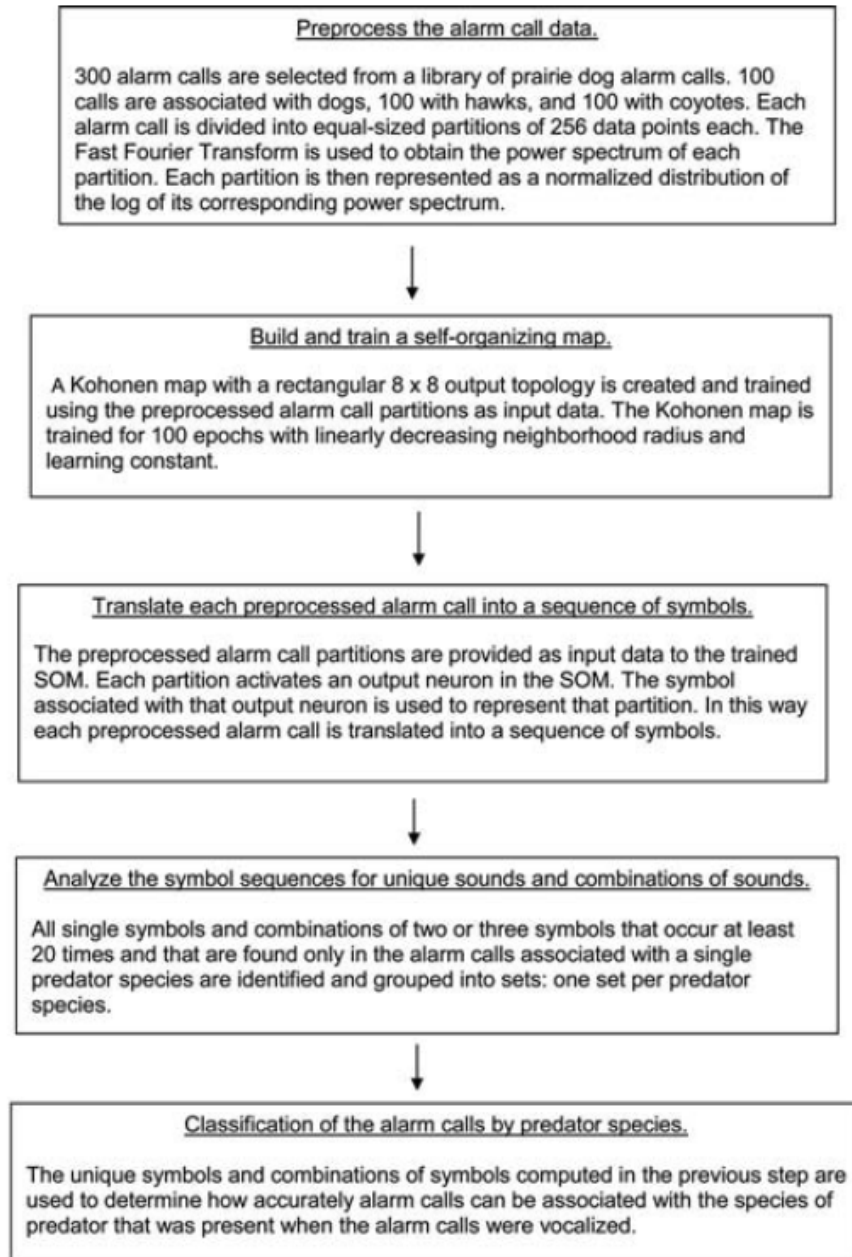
Preprocess the alarm call data.

300 alarm calls are selected from a library of prairie dog alarm calls. 100 calls are associated with dogs, 100 with hawks, and 100 with coyotes. Each alarm call is divided into equal-sized partitions of 256 data points each. The Fast Fourier Transform is used to obtain the power spectrum of each partition. Each partition is then represented as a normalized distribution of the log of its corresponding power spectrum.

Build and train a self-organizing map.

A Kohonen map with a rectangular 8 x 8 output topology is created and trained using the preprocessed alarm call partitions as input data. The Kohonen map is trained for 100 epochs with linearly decreasing neighborhood radius and learning constant.

Translate each preprocessed alarm call into a sequence of symbols.

The preprocessed alarm call partitions are provided as input data to the trained SOM. Each partition activates an output neuron in the SOM. The symbol associated with that output neuron is used to represent that partition. In this way each preprocessed alarm call is translated into a sequence of symbols.

Analyze the symbol sequences for unique sounds and combinations of sounds.

All single symbols and combinations of two or three symbols that occur at least 20 times and that are found only in the alarm calls associated with a single predator species are identified and grouped into sets: one set per predator species.

Classification of the alarm calls by predator species.

The unique symbols and combinations of symbols computed in the previous step are used to determine how accurately alarm calls can be associated with the species of predator that was present when the alarm calls were vocalized.